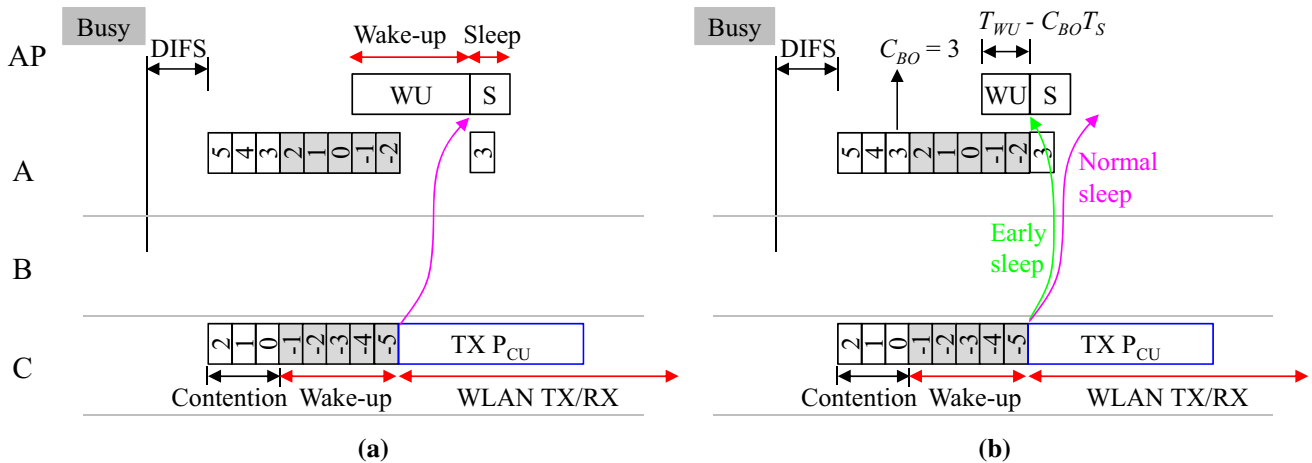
Busy

DIFS

AP

Wake-up

Sleep

WU

S

A

5 4 3 2 1 0 -1 -2

3

B

C

2 1 0 -1 -2 -3 -4 -5

TX $P_{CU}$

Contention

Wake-up

WLAN TX/RX

(a)

Busy

DIFS

$C_{BO} = 3$

$T_{WU}$ - $C_{BO}T_S$

WU

S

5 4 3 2 1 0 -1 -2 3

Normal sleep

Early sleep

2 1 0 -1 -2 -3 -4 -5

TX $P_{CU}$

Contention

Wake-up

WLAN TX/RX

(b)